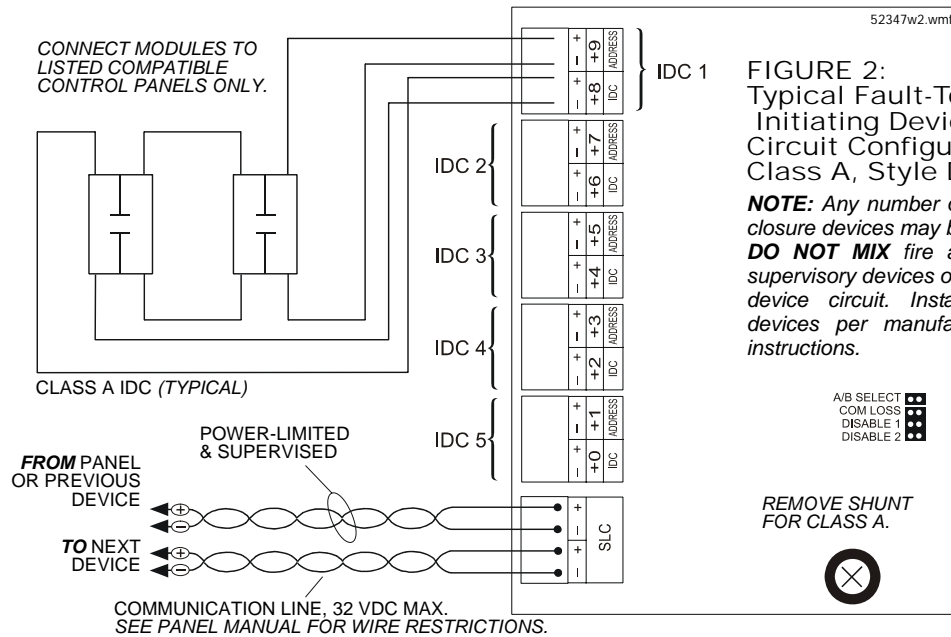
52347w2.wmf

CONNECT MODULES TO LISTED COMPATIBLE CONTROL PANELS ONLY.

+ – + –
+9 ADDRESS
+8 IDC
IDC 1

FIGURE 2:
Typical Fault-To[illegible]
Initiating Devic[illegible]
Circuit Configu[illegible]
Class A, Style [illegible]

NOTE: Any number o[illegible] closure devices may b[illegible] DO NOT MIX fire a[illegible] supervisory devices o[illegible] device circuit. Insta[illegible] devices per manufa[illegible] instructions.

IDC 2
+ – + –
+7 ADDRESS
+6 IDC

IDC 3
+ – + –
+5 ADDRESS
+4 IDC

IDC 4
+ – + –
+3 ADDRESS
+2 IDC

CLASS A IDC (TYPICAL)

IDC 5
+ – + –
+1 ADDRESS
+0 IDC

A/B SELECT
COM LOSS
DISABLE 1
DISABLE 2

POWER-LIMITED & SUPERVISED

FROM PANEL OR PREVIOUS DEVICE

TO NEXT DEVICE

+ – + –
SLC

REMOVE SHUNT FOR CLASS A.

COMMUNICATION LINE, 32 VDC MAX.
SEE PANEL MANUAL FOR WIRE RESTRICTIONS.